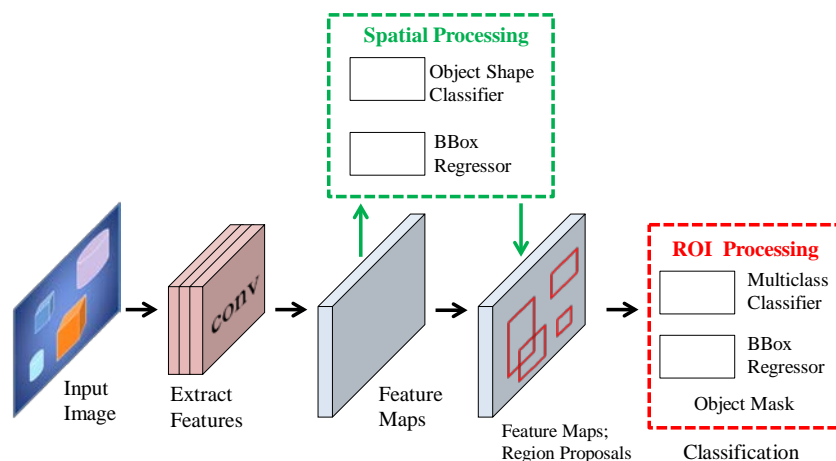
Spatial Processing

Object Shape Classifier

BBox Regressor

conv

Input Image

Extract Features

Feature Maps

Feature Maps; Region Proposals

ROI Processing

Multiclass Classifier

BBox Regressor

Object Mask

Classification